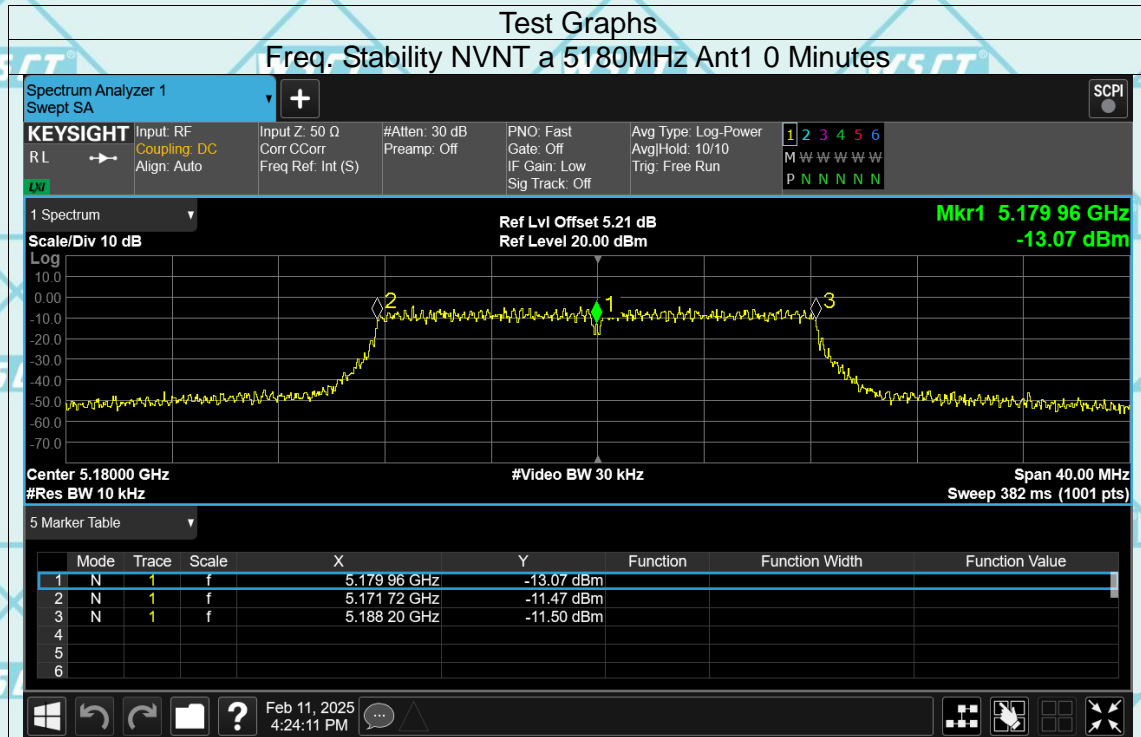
Test Graphs

Freq. Stability NVNT a 5180MHz Ant1 0 Minutes

Spectrum Analyzer 1
Swept SA

SCPI

KEYSIGHT
RL
LXI

Input: RF
Coupling: DC
Align: Auto

Input Z: 50 Ω
Corr CCorr
Freq Ref: Int (S)

#Atten: 30 dB
Preamp: Off

PNO: Fast
Gate: Off
IF Gain: Low
Sig Track: Off

Avg Type: Log-Power
Avg|Hold: 10/10
Trig: Free Run

1 2 3 4 5 6
M W W W W W
P N N N N N

1 Spectrum

Scale/Div 10 dB

Ref Lvl Offset 5.21 dB
Ref Level 20.00 dBm

Mkr1 5.179 96 GHz
-13.07 dBm

Log
10.0
0.00
-10.0
-20.0
-30.0
-40.0
-50.0
-60.0
-70.0

2
1
3

Center 5.18000 GHz
#Res BW 10 kHz

#Video BW 30 kHz

Span 40.00 MHz
Sweep 382 ms (1001 pts)

5 Marker Table

| | Mode | Trace | Scale | X | Y | Function | Function Width | Function Value |
|---|---|---|---|---|---|---|---|---|
| 1 | N | 1 | f | 5.179 96 GHz | -13.07 dBm | | | |
| 2 | N | 1 | f | 5.171 72 GHz | -11.47 dBm | | | |
| 3 | N | 1 | f | 5.188 20 GHz | -11.50 dBm | | | |
| 4 | | | | | | | | |
| 5 | | | | | | | | |
| 6 | | | | | | | | |

Feb 11, 2025
4:24:11 PM